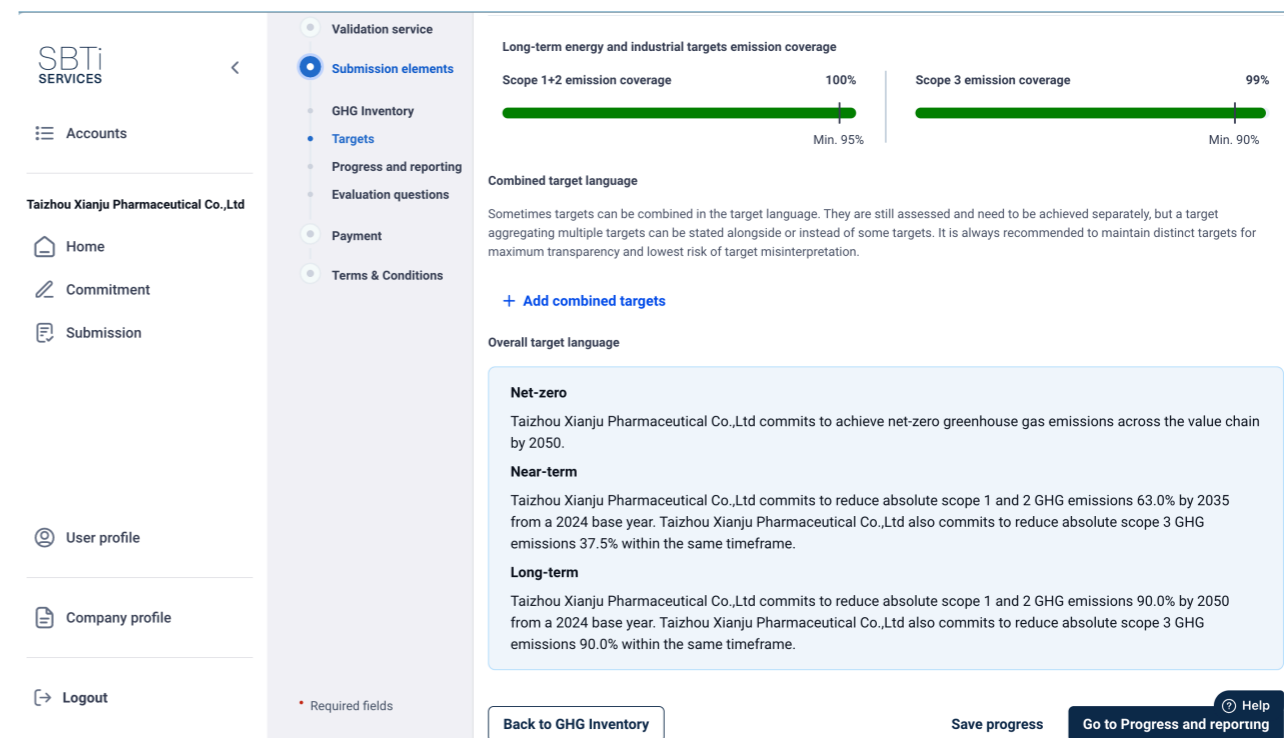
SBTi
SERVICES

Accounts

Taizhou Xianju Pharmaceutical Co.,Ltd

Home

Commitment

Submission

User profile

Company profile

Logout

Validation service

Submission elements

GHG Inventory

Targets

Progress and reporting

Evaluation questions

Payment

Terms & Conditions

* Required fields

Long-term energy and industrial targets emission coverage

Scope 1+2 emission coverage 100%

Min. 95%

Scope 3 emission coverage 99%

Min. 90%

Combined target language

Sometimes targets can be combined in the target language. They are still assessed and need to be achieved separately, but a target aggregating multiple targets can be stated alongside or instead of some targets. It is always recommended to maintain distinct targets for maximum transparency and lowest risk of target misinterpretation.

+ Add combined targets

Overall target language

Net-zero

Taizhou Xianju Pharmaceutical Co.,Ltd commits to achieve net-zero greenhouse gas emissions across the value chain by 2050.

Near-term

Taizhou Xianju Pharmaceutical Co.,Ltd commits to reduce absolute scope 1 and 2 GHG emissions 63.0% by 2035 from a 2024 base year. Taizhou Xianju Pharmaceutical Co.,Ltd also commits to reduce absolute scope 3 GHG emissions 37.5% within the same timeframe.

Long-term

Taizhou Xianju Pharmaceutical Co.,Ltd commits to reduce absolute scope 1 and 2 GHG emissions 90.0% by 2050 from a 2024 base year. Taizhou Xianju Pharmaceutical Co.,Ltd also commits to reduce absolute scope 3 GHG emissions 90.0% within the same timeframe.

Back to GHG Inventory

Save progress

Go to Progress and reporting

Help